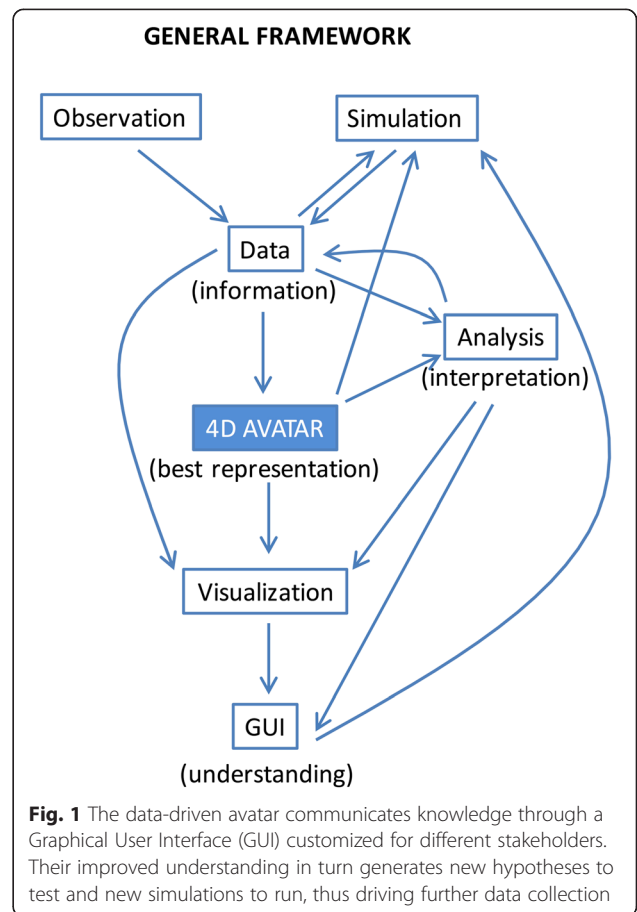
GENERAL FRAMEWORK

Observation

Simulation

Data
(information)

Analysis
(interpretation)

4D AVATAR
(best representation)

Visualization

GUI
(understanding)

**Fig. 1** The data-driven avatar communicates knowledge through a Graphical User Interface (GUI) customized for different stakeholders. Their improved understanding in turn generates new hypotheses to test and new simulations to run, thus driving further data collection